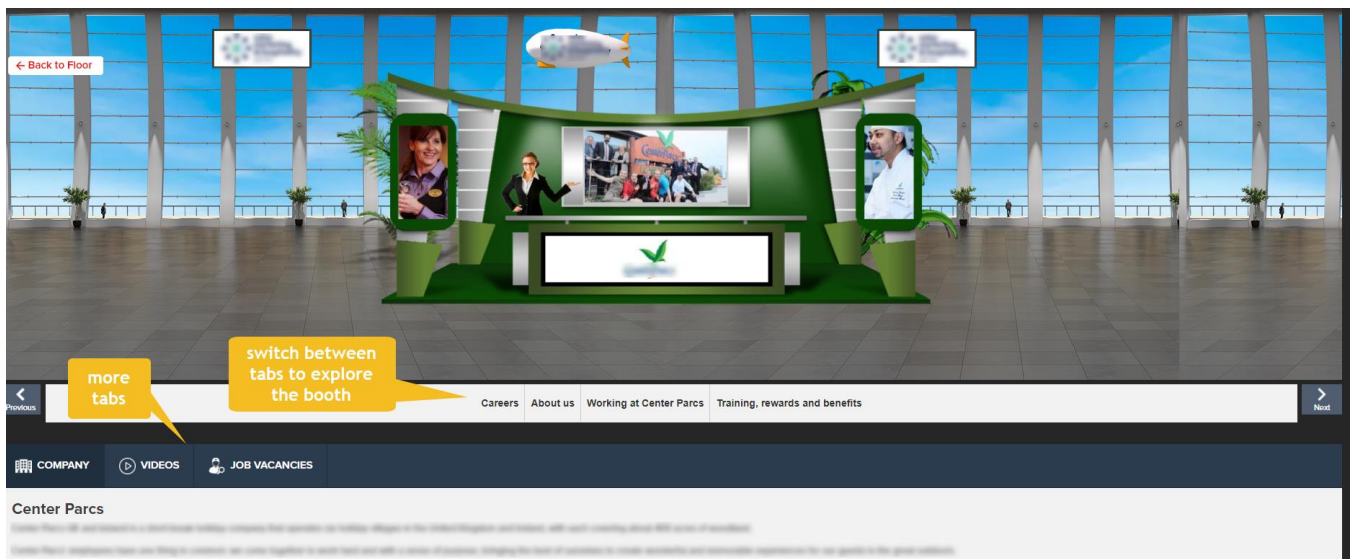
← Back to Floor

more tabs

switch between tabs to explore the booth

Previous

Careers | About us | Working at Center Parcs | Training, rewards and benefits

Next

COMPANY | VIDEOS | JOB VACANCIES

Center Parcs

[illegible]

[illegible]